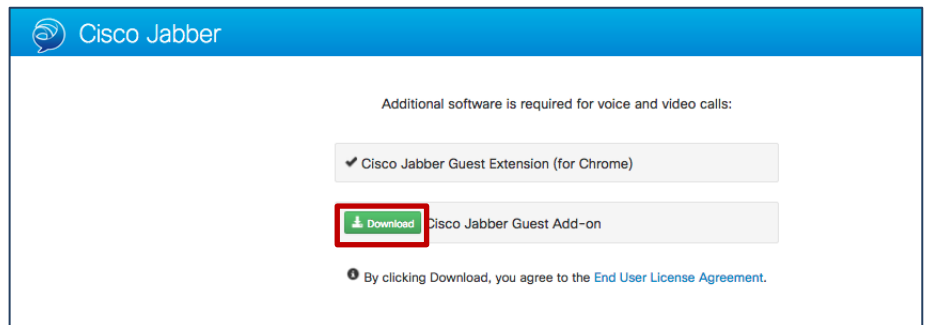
Cisco Jabber

Additional software is required for voice and video calls:

✔ Cisco Jabber Guest Extension (for Chrome)

Download Cisco Jabber Guest Add-on

By clicking Download, you agree to the End User License Agreement.